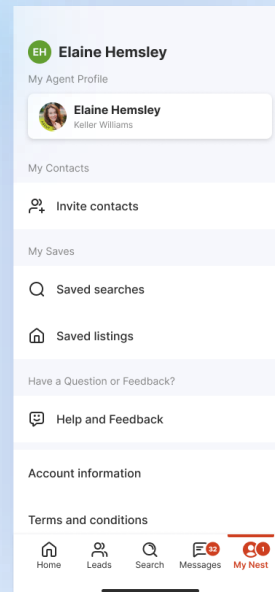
EH Elaine Hemsley

My Agent Profile

Elaine Hemsley
Keller Williams

My Contacts

Invite contacts

My Saves

Saved searches

Saved listings

Have a Question or Feedback?

Help and Feedback

Account information

Terms and conditions

Home Leads Search 32 Messages 1 My Nest